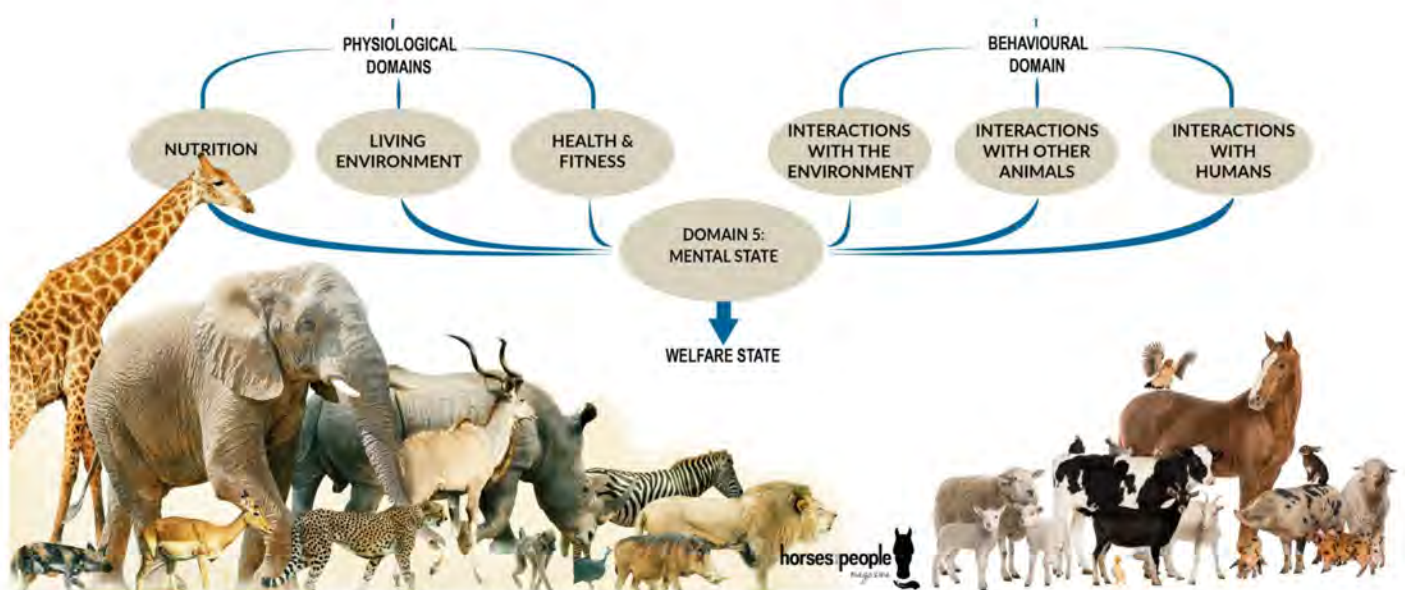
PHYSIOLOGICAL DOMAINS

BEHAVIOURAL DOMAIN

NUTRITION

LIVING ENVIRONMENT

HEALTH & FITNESS

INTERACTIONS WITH THE ENVIRONMENT

INTERACTIONS WITH OTHER ANIMALS

INTERACTIONS WITH HUMANS

DOMAIN 5: MENTAL STATE

WELFARE STATE

horses people magazine